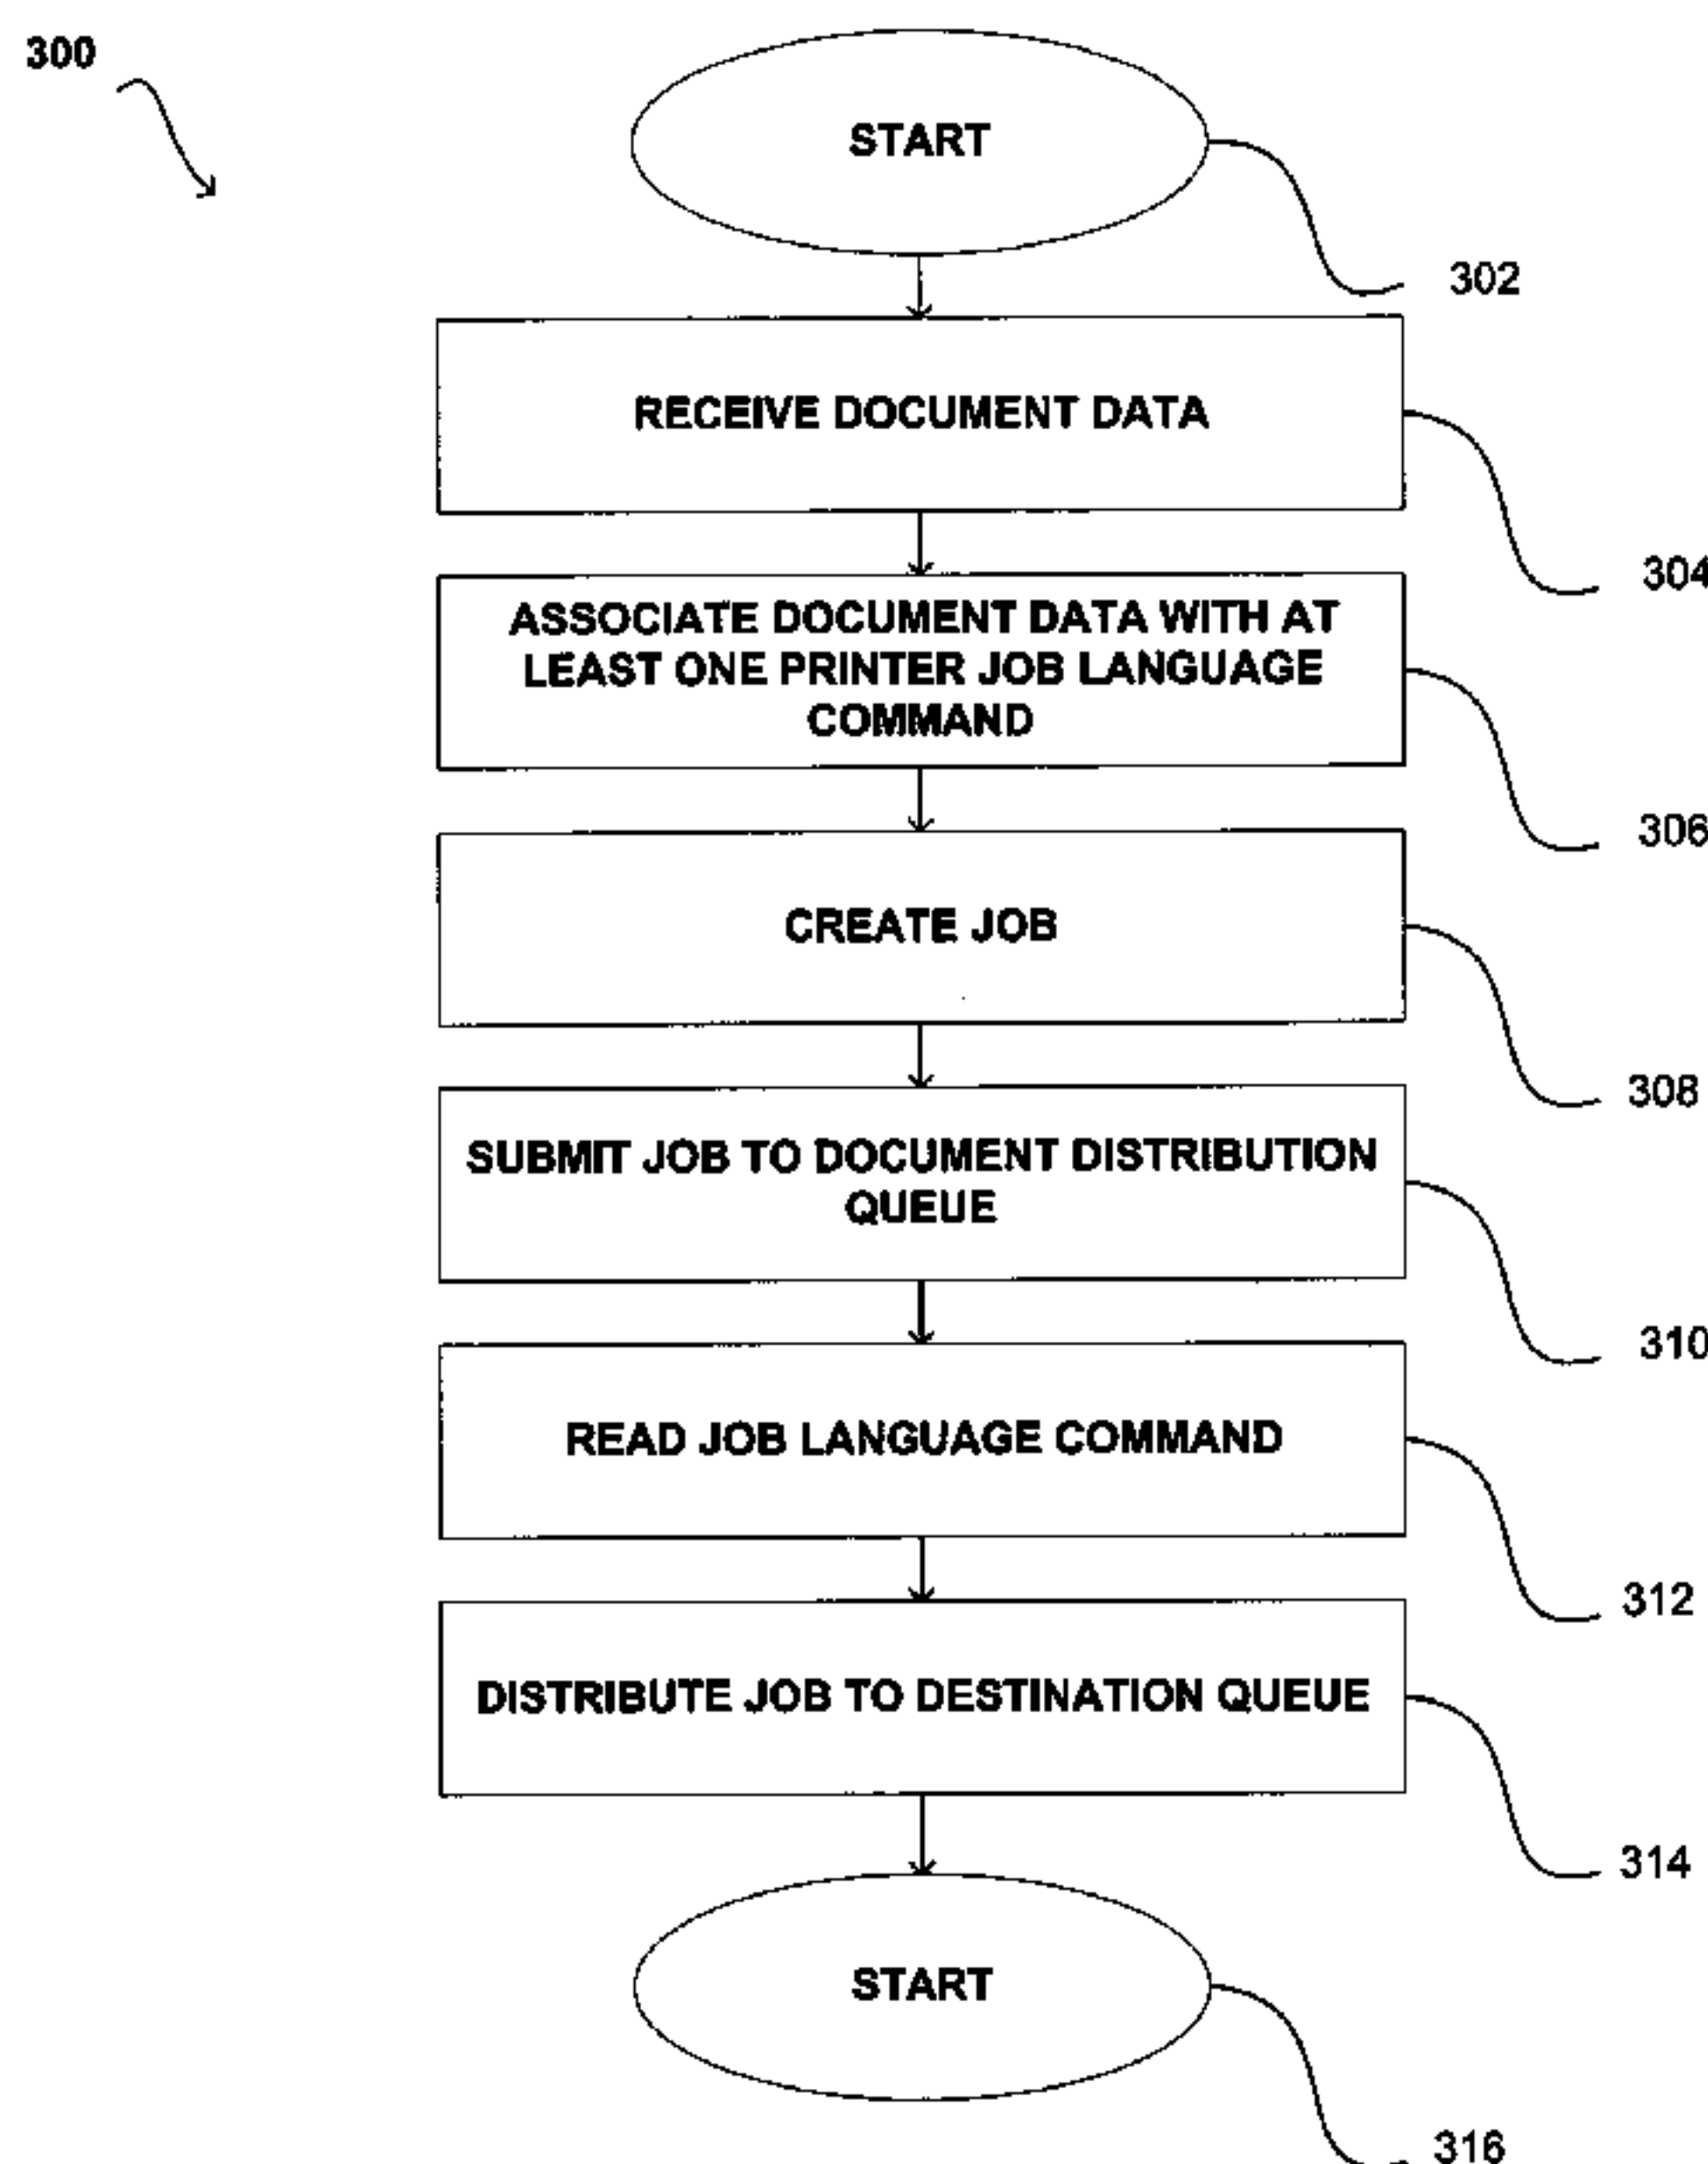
300

START

302

RECEIVE DOCUMENT DATA

304

ASSOCIATE DOCUMENT DATA WITH AT LEAST ONE PRINTER JOB LANGUAGE COMMAND

306

CREATE JOB

308

SUBMIT JOB TO DOCUMENT DISTRIBUTION QUEUE

310

READ JOB LANGUAGE COMMAND

312

DISTRIBUTE JOB TO DESTINATION QUEUE

314

START

316